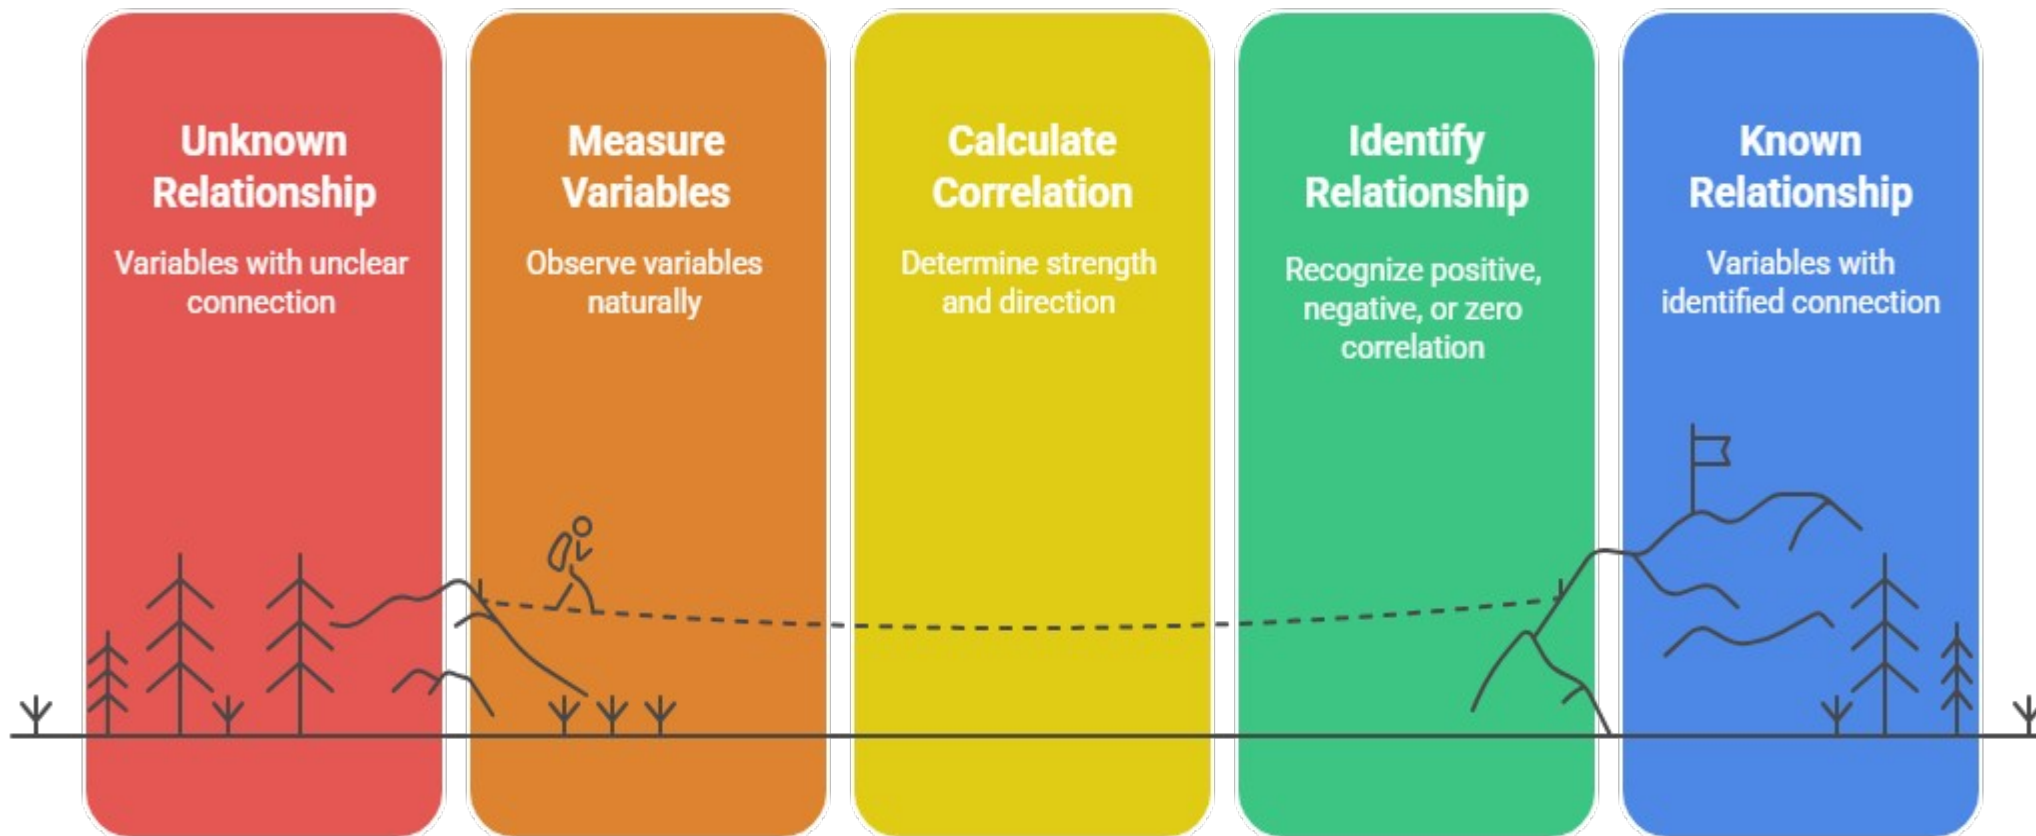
Unknown Relationship

Variables with unclear connection

Measure Variables

Observe variables naturally

Calculate Correlation

Determine strength and direction

Identify Relationship

Recognize positive, negative, or zero correlation

Known Relationship

Variables with identified connection